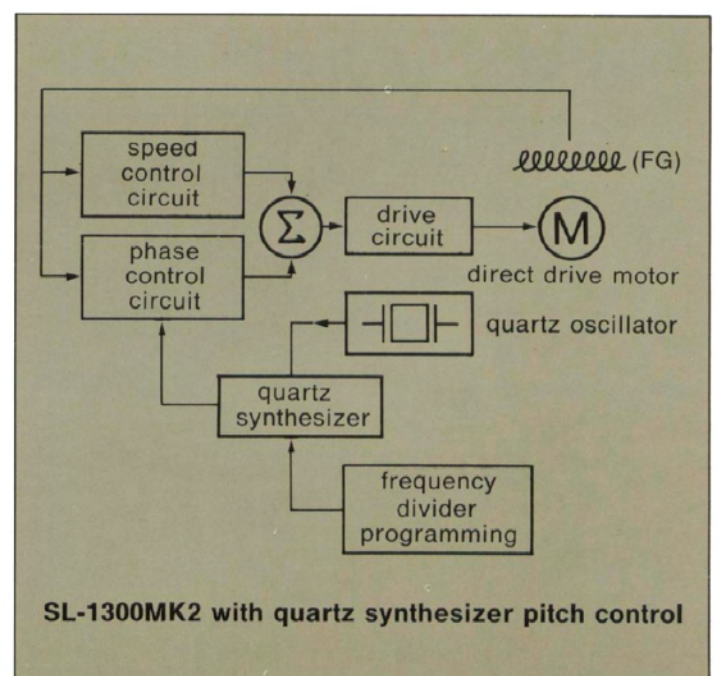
(FG)

speed control circuit

$\Sigma$

drive circuit

M

direct drive motor

phase control circuit

quartz oscillator

quartz synthesizer

frequency divider programming

SL-1300MK2 with quartz synthesizer pitch control